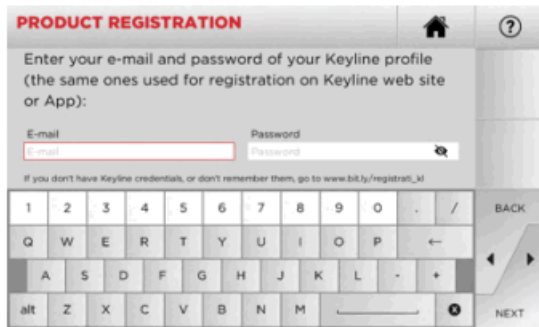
PRODUCT REGISTRATION

?

Enter your e-mail and password of your Keyline profile (the same ones used for registration on Keyline web site or App):

E-mail
E-mail

Password
Password

If you don't have Keyline credentials, or don't remember them, go to www.bit.ly/registrati_kl

1 2 3 4 5 6 7 8 9 0 . /

BACK

Q W E R T Y U I O P ←

A S D F G H J K L - +

alt Z X C V B N M

NEXT